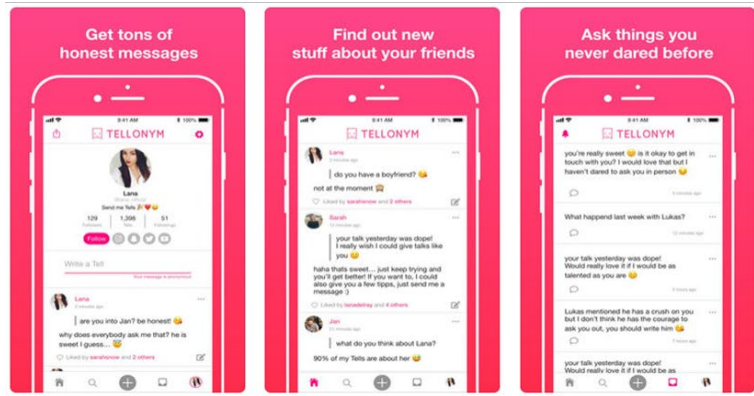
Get tons of honest messages

9:41 AM 100%

TELLONYM

Lana

Send me Tells 🙏❤️😘

129 Followers | 1,398 Tells | 51 Following

Follow

Write a Tell

Your message is anonymous

Lana
2 minutes ago

are you into Jan? be honest 😉

why does everybody ask me that? he is sweet I guess 😅

Liked by sarahsnow and 2 others

Find out new stuff about your friends

9:41 AM 100%

TELLONYM

Lana
2 minutes ago

do you have a boyfriend? 😉

not at the moment 🙈

Liked by sarahsnow and 2 others

Sarah
5 minutes ago

your talk yesterday was dope! I really wish I could give talks like you 😊

haha thats sweet... just keep trying and you'll get better! If you want to, I could also give you a few tipps, just send me a message :)

Liked by lanadelray and 4 others

Jan
7 minutes ago

what do you think about Lana?

90% of my Tells are about her 😉

Ask things you never dared before

9:41 AM 100%

TELLONYM

you're really sweet 😊 is it okay to get in touch with you? I would love that but I haven't dared to ask you in person 😉

3 minutes ago

What happend last week with Lukas?

12 minutes ago

your talk yesterday was dope! Would really love it if I would be as talented as you 😊

21 minutes ago

Lukas mentioned he has a crush on you but I don't think he has the courage to ask you out, you should write him 😉

7 hours ago

Would really love it if I would be as